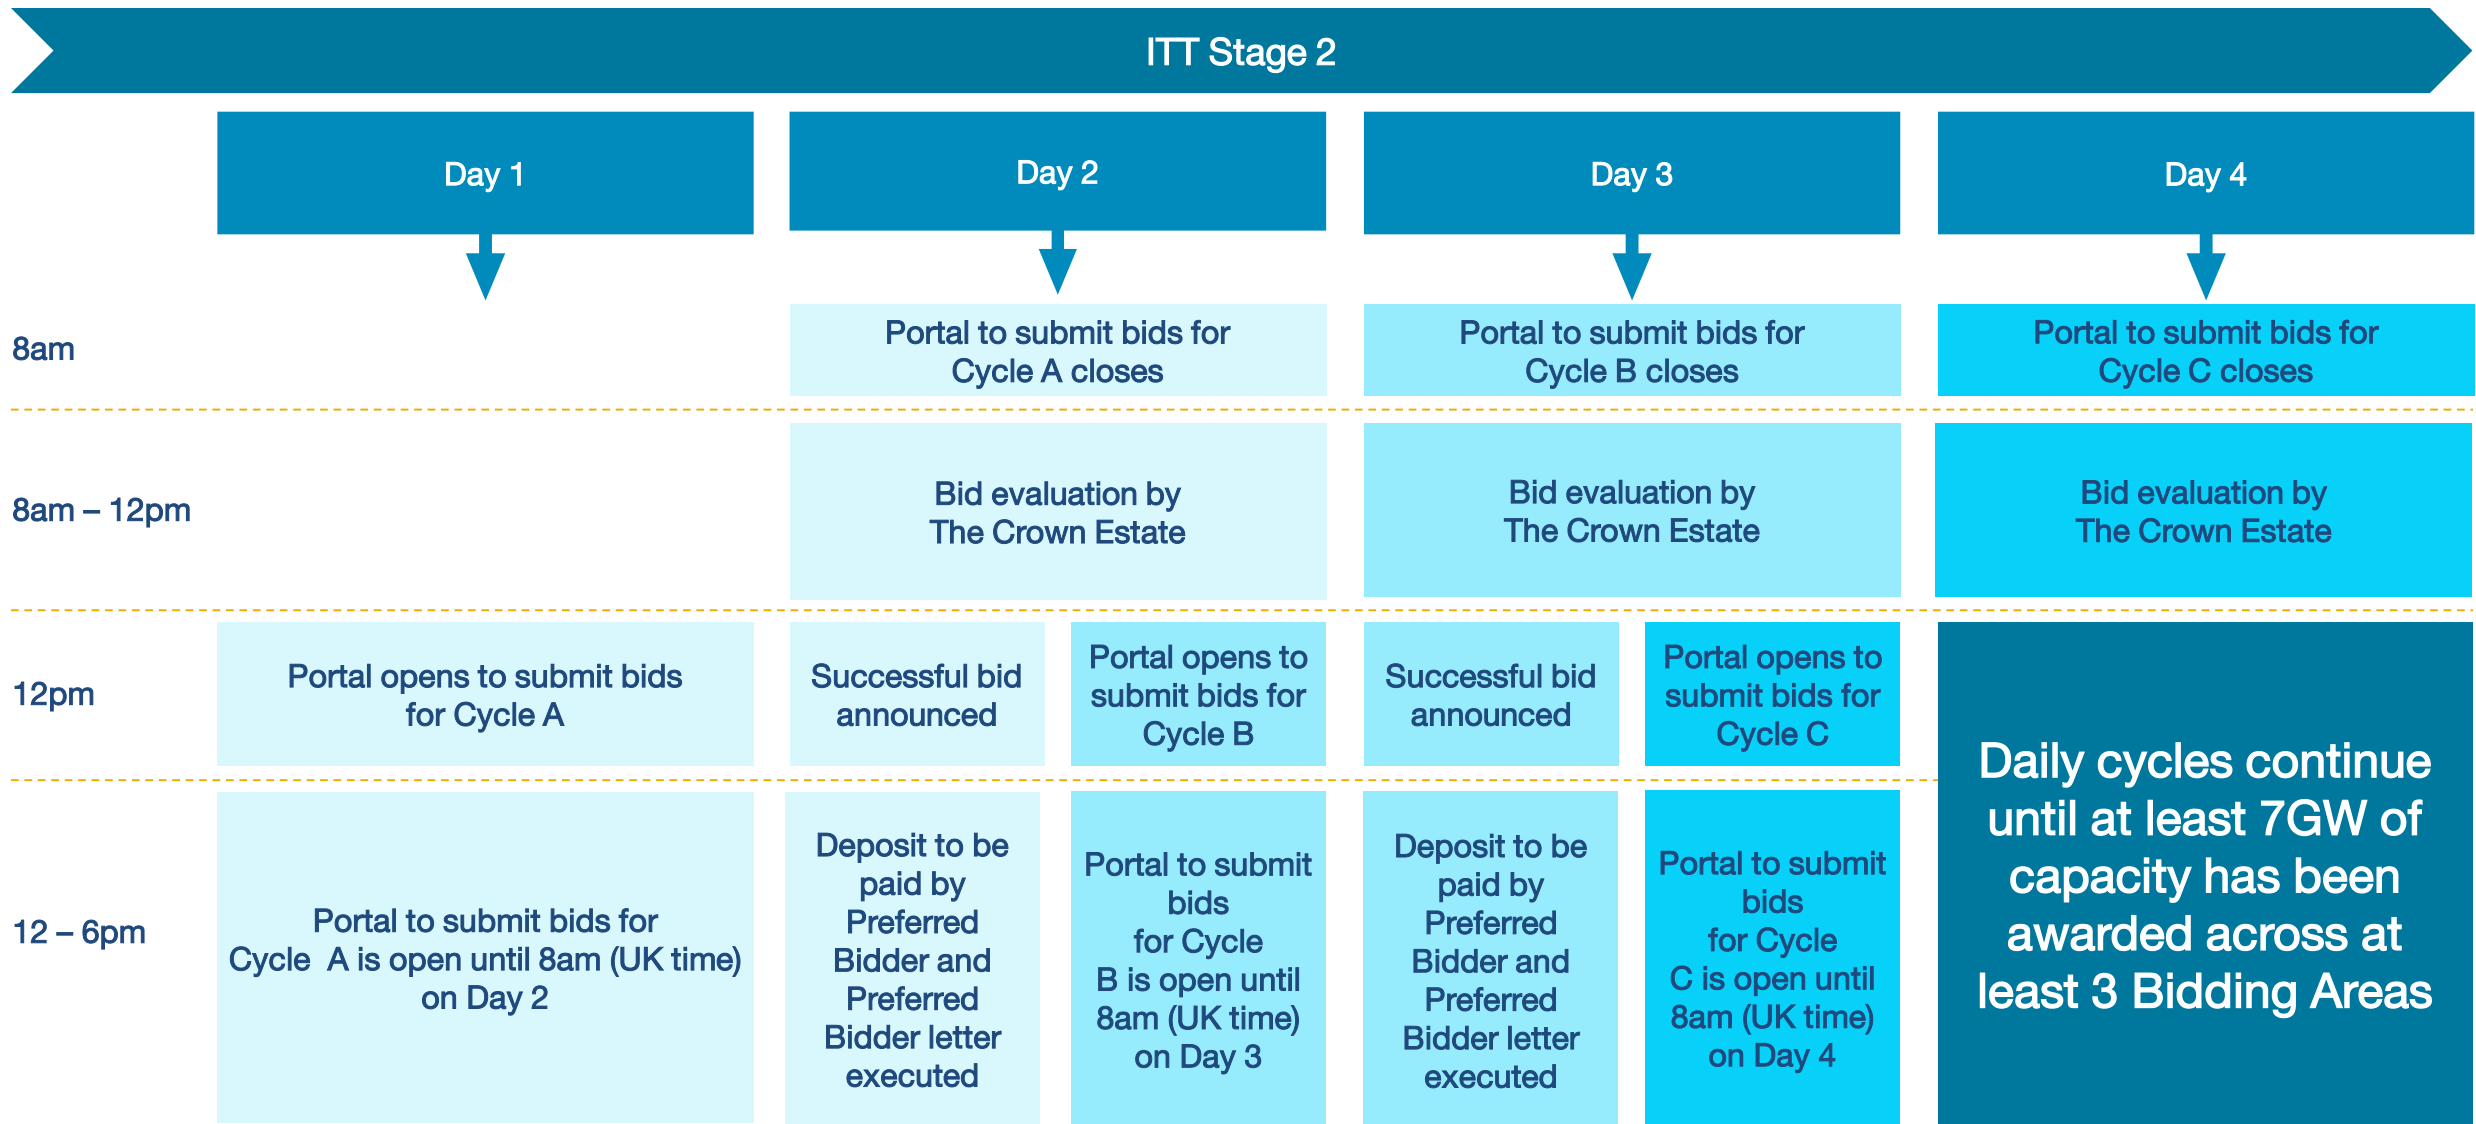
ITT Stage 2

| | Day 1 | Day 2 | | Day 3 | | Day 4 |
|---|---|---|---|---|---|---|
| 8am | | Portal to submit bids for Cycle A closes | | Portal to submit bids for Cycle B closes | | Portal to submit bids for Cycle C closes |
| 8am – 12pm | | Bid evaluation by The Crown Estate | | Bid evaluation by The Crown Estate | | Bid evaluation by The Crown Estate |
| 12pm | Portal opens to submit bids for Cycle A | Successful bid announced | Portal opens to submit bids for Cycle B | Successful bid announced | Portal opens to submit bids for Cycle C | Daily cycles continue until at least 7GW of capacity has been awarded across at least 3 Bidding Areas |
| 12 – 6pm | Portal to submit bids for Cycle A is open until 8am (UK time) on Day 2 | Deposit to be paid by Preferred Bidder and Preferred Bidder letter executed | Portal to submit bids for Cycle B is open until 8am (UK time) on Day 3 | Deposit to be paid by Preferred Bidder and Preferred Bidder letter executed | Portal to submit bids for Cycle C is open until 8am (UK time) on Day 4 | |